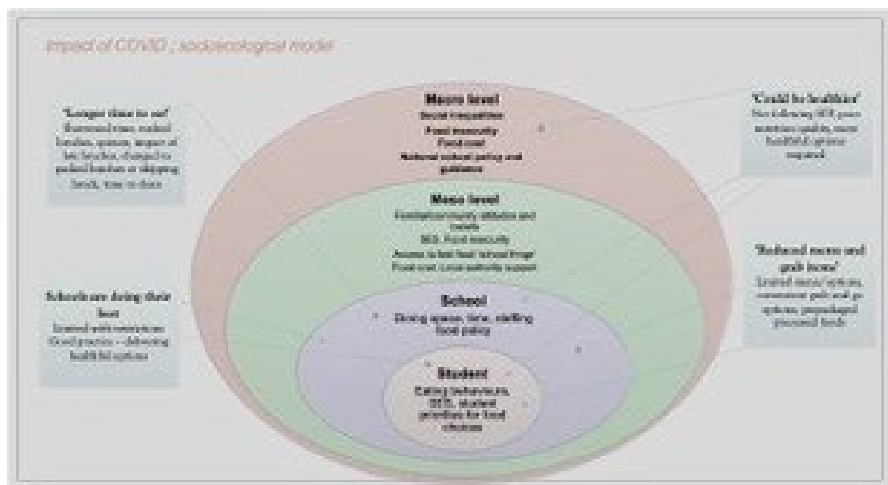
Impact of COVID ; socioecological model

Macro level
Social inequalities
Food insecurity
Food cost
National school policy and guidance

Meso level
Food/nutrition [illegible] and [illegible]
SES, Food insecurity
Access to fast food 'school fringe'
Food cost, Local authority support

School
Dining space, time, staffing
Food policy

Student
Eating behaviours, SES, student priorities for food choices

'Longer time to eat'
Shortened time, rushed lunches, queues, impact of late lunches, changed to packed lunches or skipping lunch, time to chose

'Could be healthier'
Not following SFP, poor nutrition quality, more healthful options required

Schools are doing their best
Limited with restrictions
Good practice – delivering healthful options

'Reduced menu and grab items'
Limited menu options, convenient grab and go options, prepackaged processed foods